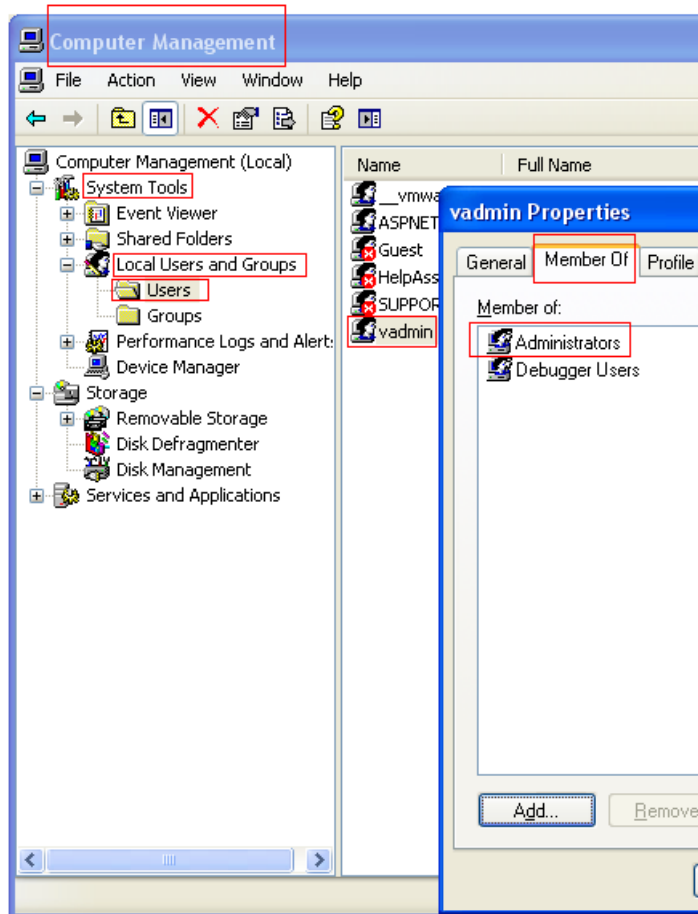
Computer Management

File Action View Window Help

Computer Management (Local)
System Tools
Event Viewer
Shared Folders
Local Users and Groups
Users
Groups
Performance Logs and Alerts
Device Manager
Storage
Removable Storage
Disk Defragmenter
Disk Management
Services and Applications

Name
Full Name
__vmwa
ASPNET
Guest
HelpAss
SUPPOR
vadmin

vadmin Properties

General
Member Of
Profile

Member of:
Administrators
Debugger Users

Add...
Remove